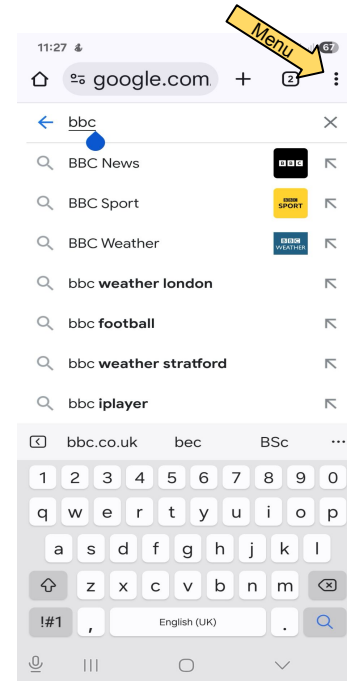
11:27

67

Menu

google.com

+

2

bbc

BBC News

BBC

BBC Sport

BBC SPORT

BBC Weather

BBC WEATHER

bbc **weather london**

bbc **football**

bbc **weather stratford**

bbc **iplayer**

bbc.co.uk

bec

BSc

...

1 2 3 4 5 6 7 8 9 0

q w e r t y u i o p

a s d f g h j k l

z x c v b n m

!#1

,

English (UK)

.